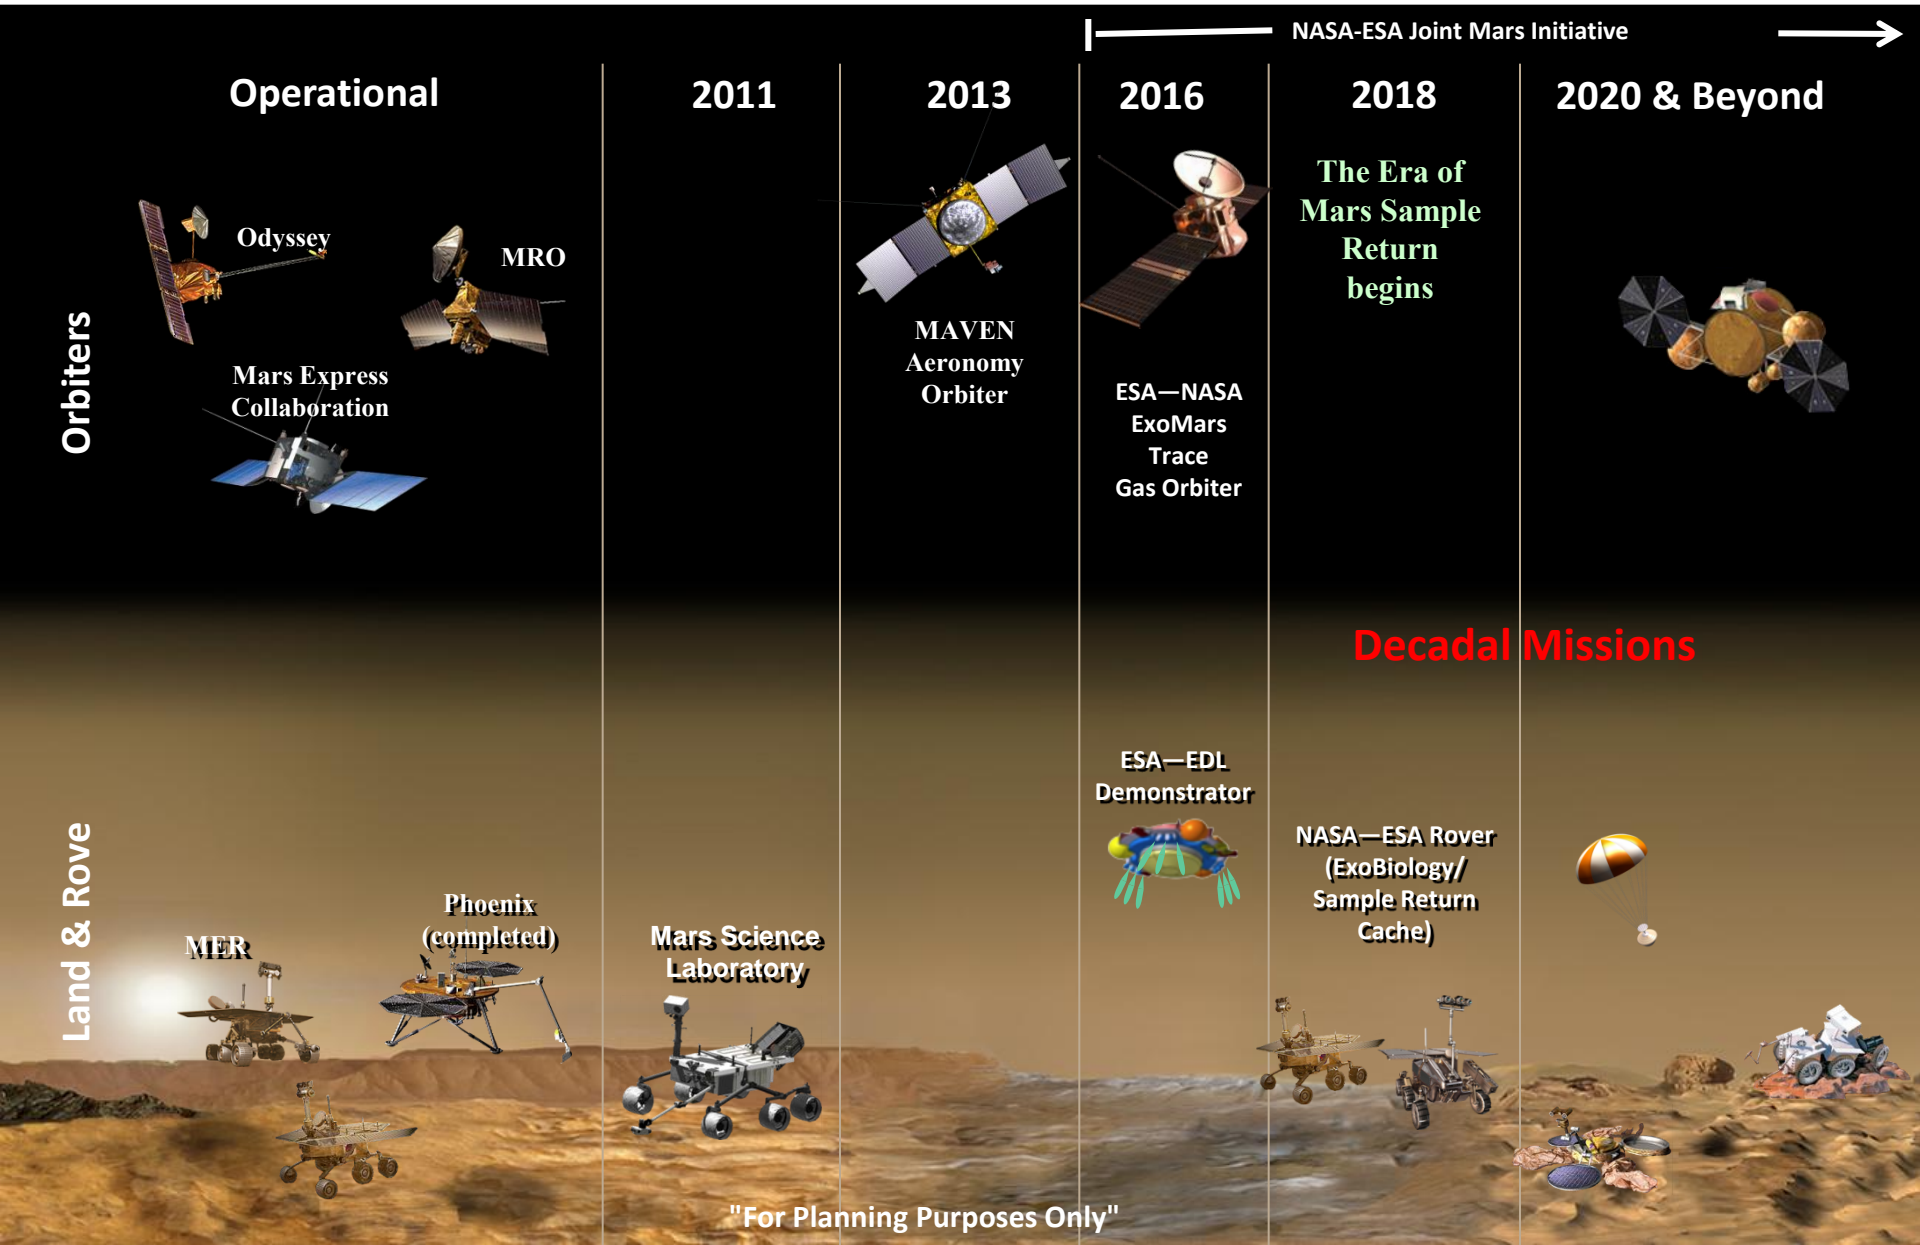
NASA-ESA Joint Mars Initiative

Operational

2011

2013

2016

2018

2020 & Beyond

Orbiters

Odyssey

MRO

Mars Express Collaboration

MAVEN Aeronomy Orbiter

ESA—NASA ExoMars Trace Gas Orbiter

The Era of Mars Sample Return begins

Decadal Missions

Land & Rove

ESA—EDL Demonstrator

NASA—ESA Rover (ExoBiology/ Sample Return Cache)

MER

Phoenix (completed)

Mars Science Laboratory

"For Planning Purposes Only"